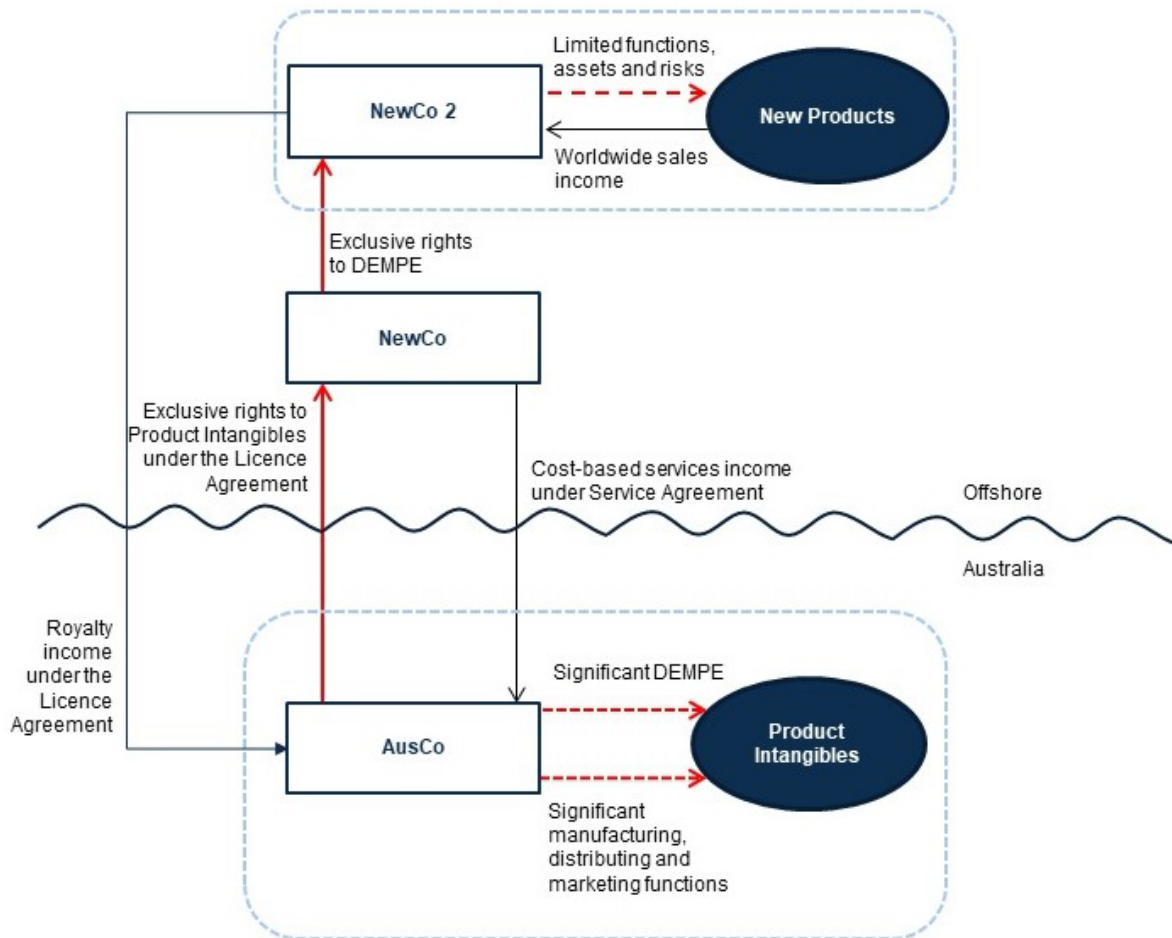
NewCo 2

Limited functions, assets and risks

New Products

Worldwide sales income

Exclusive rights to DEMPE

NewCo

Exclusive rights to Product Intangibles under the Licence Agreement

Cost-based services income under Service Agreement

Offshore

Australia

Royalty income under the Licence Agreement

AusCo

Significant DEMPE

Product Intangibles

Significant manufacturing, distributing and marketing functions